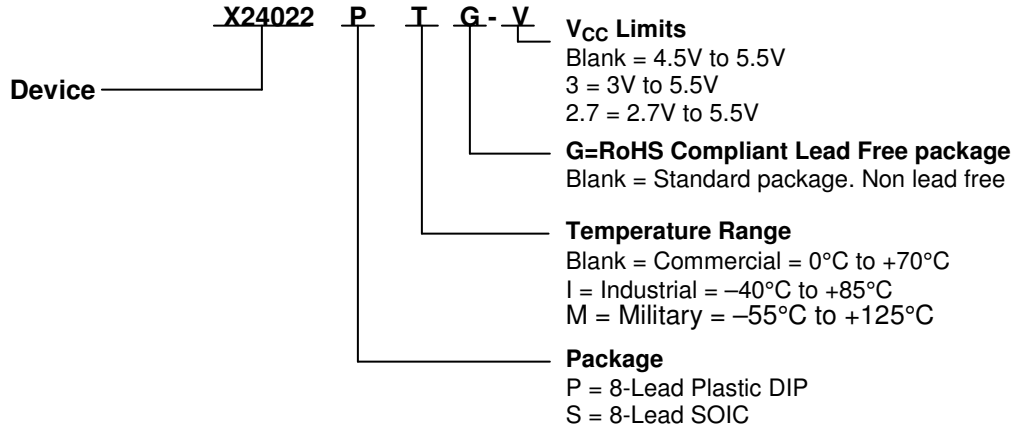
X24022 P T G - V

Device

$V_{CC}$ Limits
Blank = 4.5V to 5.5V
3 = 3V to 5.5V
2.7 = 2.7V to 5.5V

G=RoHS Compliant Lead Free package
Blank = Standard package. Non lead free

Temperature Range
Blank = Commercial = 0°C to +70°C
I = Industrial = –40°C to +85°C
M = Military = –55°C to +125°C

Package
P = 8-Lead Plastic DIP
S = 8-Lead SOIC